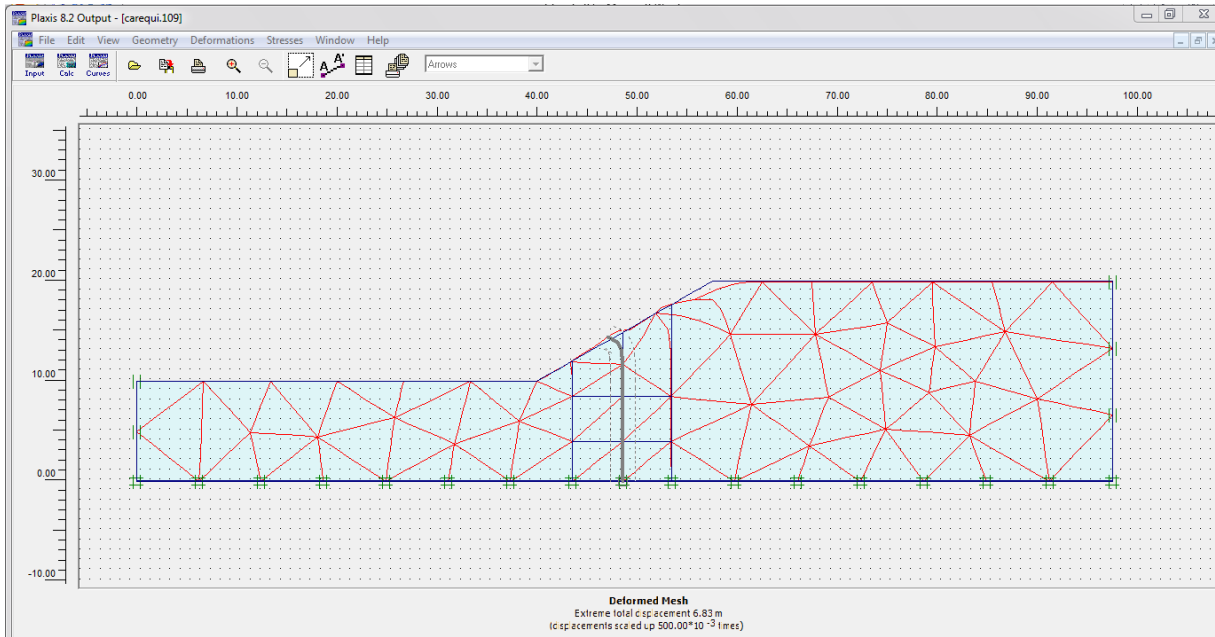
Plaxis 8.2 Output - [carequi.109]

File Edit View Geometry Deformations Stresses Window Help

Input Calc Curves

Arrows

0.00 10.00 20.00 30.00 40.00 50.00 60.00 70.00 80.00 90.00 100.00

30.00

20.00

10.00

0.00

-10.00

Deformed Mesh
Extreme total displacement 6.83 m
(displacements scaled up 500.00*$10^{-3}$ times)